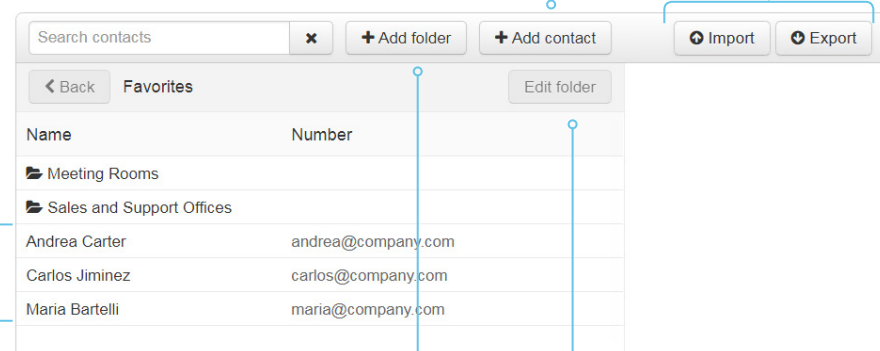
Search contacts

Add folder

Add contact

Import

Export

Back

Favorites

Edit folder

| Name | Number |
|---|---|
| Meeting Rooms | |
| Sales and Support Offices | |
| Andrea Carter | andrea@company.com |
| Carlos Jiminez | carlos@company.com |
| Maria Bartelli | maria@company.com |